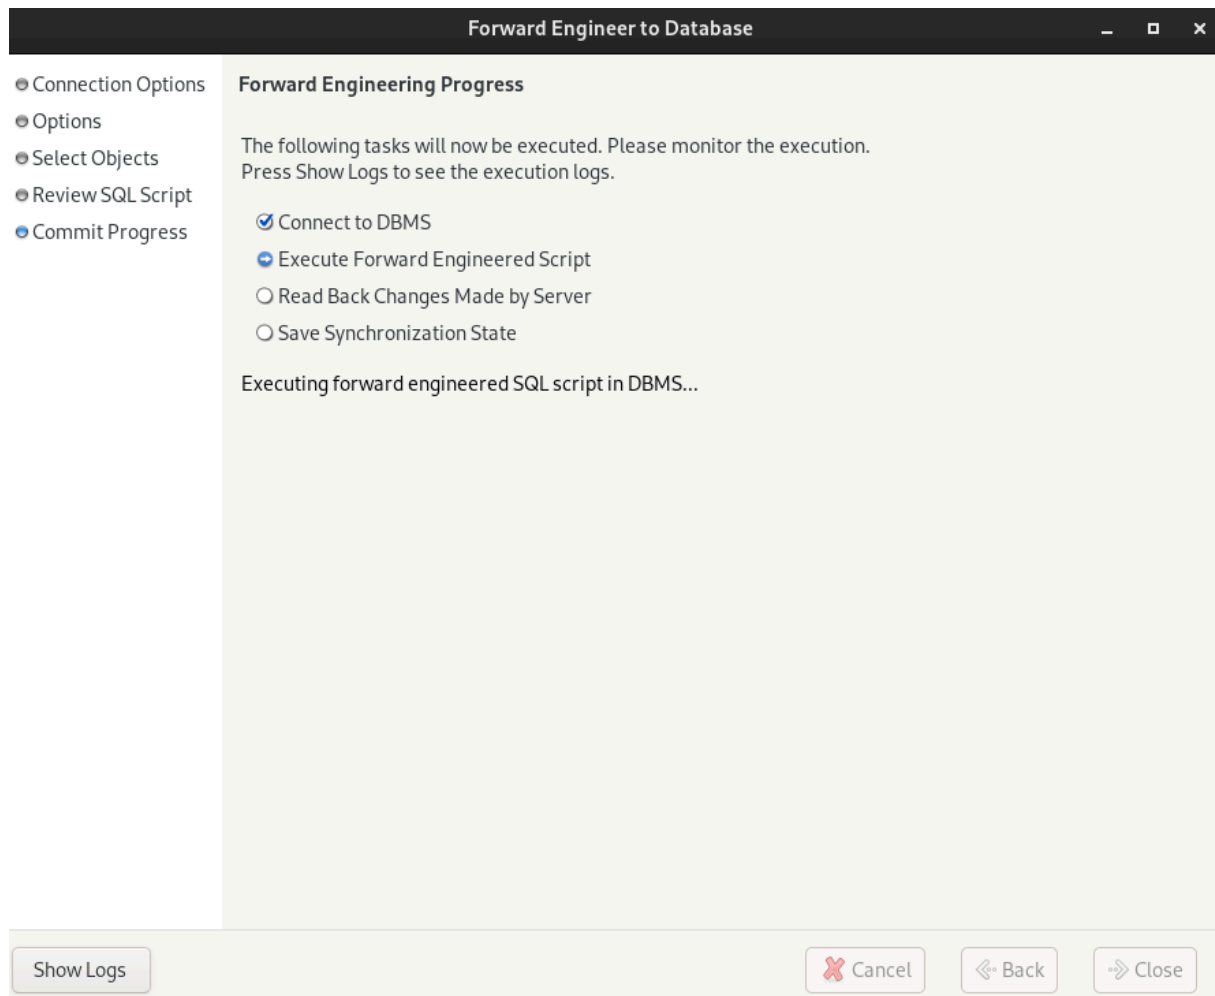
Forward Engineer to Database

Connection Options
Options
Select Objects
Review SQL Script
Commit Progress

Forward Engineering Progress

The following tasks will now be executed. Please monitor the execution.
Press Show Logs to see the execution logs.

Connect to DBMS
Execute Forward Engineered Script
Read Back Changes Made by Server
Save Synchronization State

Executing forward engineered SQL script in DBMS...

Show Logs

Cancel

Back

Close